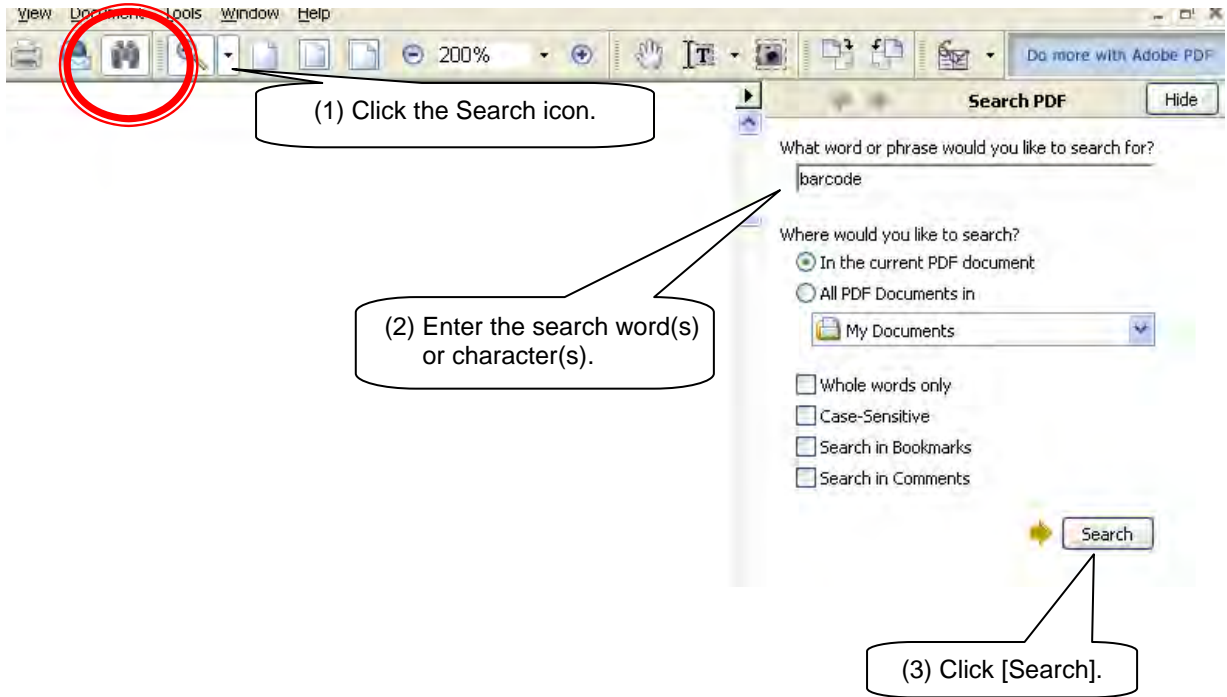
View Document Tools Window Help

200%

Do more with Adobe PDF

(1) Click the Search icon.

Search PDF

Hide

What word or phrase would you like to search for?

barcode

Where would you like to search?

In the current PDF document

All PDF Documents in

My Documents

Whole words only

Case-Sensitive

Search in Bookmarks

Search in Comments

Search

(2) Enter the search word(s) or character(s).

(3) Click [Search].